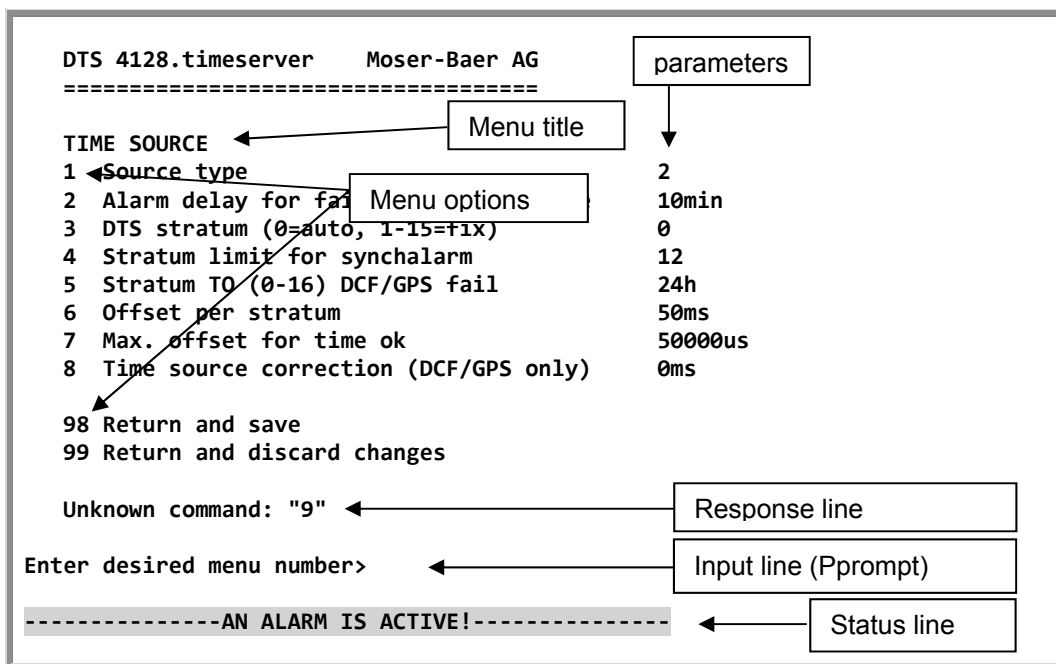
DTS 4128.timeserver Moser-Baer AG
===================================

parameters

TIME SOURCE

Menu title

1 Source type 2
2 Alarm delay for fai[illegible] 10min
3 DTS stratum (0=auto, 1-15=fix) 0
4 Stratum limit for synchalarm 12
5 Stratum TO (0-16) DCF/GPS fail 24h
6 Offset per stratum 50ms
7 Max. offset for time ok 50000us
8 Time source correction (DCF/GPS only) 0ms

Menu options

98 Return and save
99 Return and discard changes

Unknown command: "9"

Response line

Enter desired menu number>

Input line (Pprompt)

---------------AN ALARM IS ACTIVE!---------------

Status line